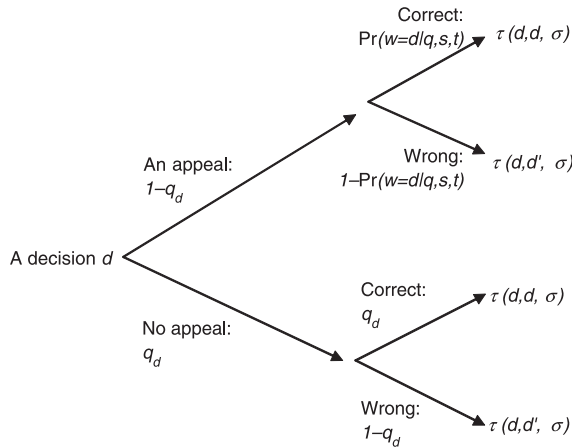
Correct:
$\Pr(w=d|q,s,t)$

$\tau(d,d,\sigma)$

Wrong:
$1-\Pr(w=d|q,s,t)$

$\tau(d,d',\sigma)$

An appeal:
$1-q_d$

A decision $d$

No appeal:
$q_d$

Correct:
$q_d$

$\tau(d,d,\sigma)$

Wrong:
$1-q_d$

$\tau(d,d',\sigma)$